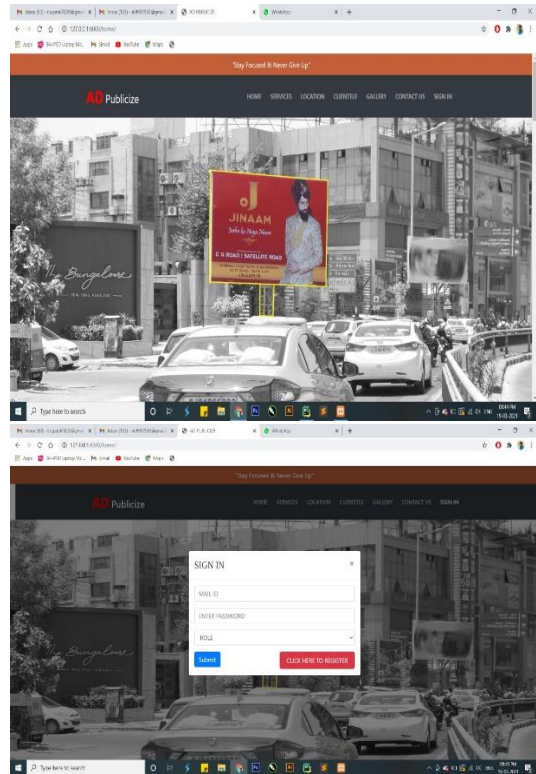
"Stay Focused & Never Give Up"

AD Publicize

HOME SERVICES LOCATION CLIENTELE GALLERY CONTACT US SIGN IN

JINAAM

C G ROAD | SATELLITE ROAD

The Bungalows

Type here to search

"Stay Focused & Never Give Up"

AD Publicize

HOME SERVICES LOCATION CLIENTELE GALLERY CONTACT US SIGN IN

SIGN IN

×

MAIL ID

ENTER PASSWORD

ROLE

Submit

CLICK HERE TO REGISTER

Type here to search